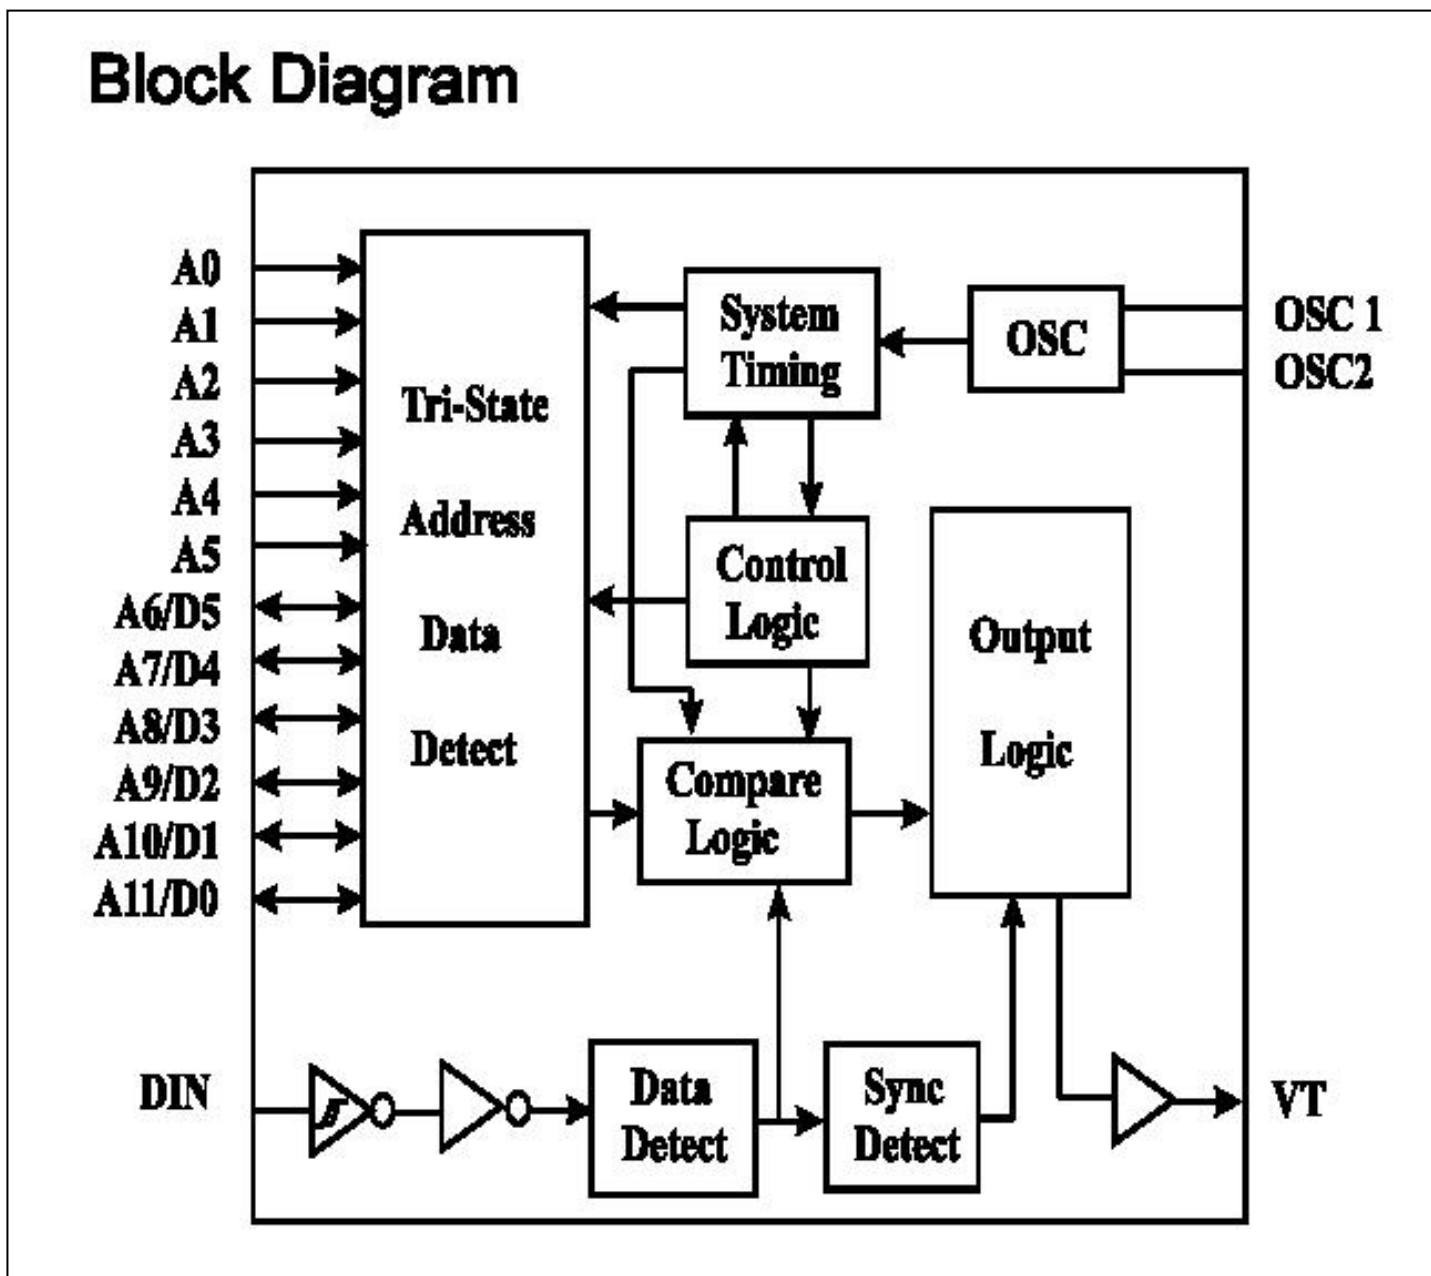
Block Diagram

A0
A1
A2
A3
A4
A5
A6/D5
A7/D4
A8/D3
A9/D2
A10/D1
A11/D0

Tri-State
Address
Data
Detect

System
Timing

OSC

OSC 1
OSC2

Control
Logic

Output
Logic

Compare
Logic

DIN

Data
Detect

Sync
Detect

VT